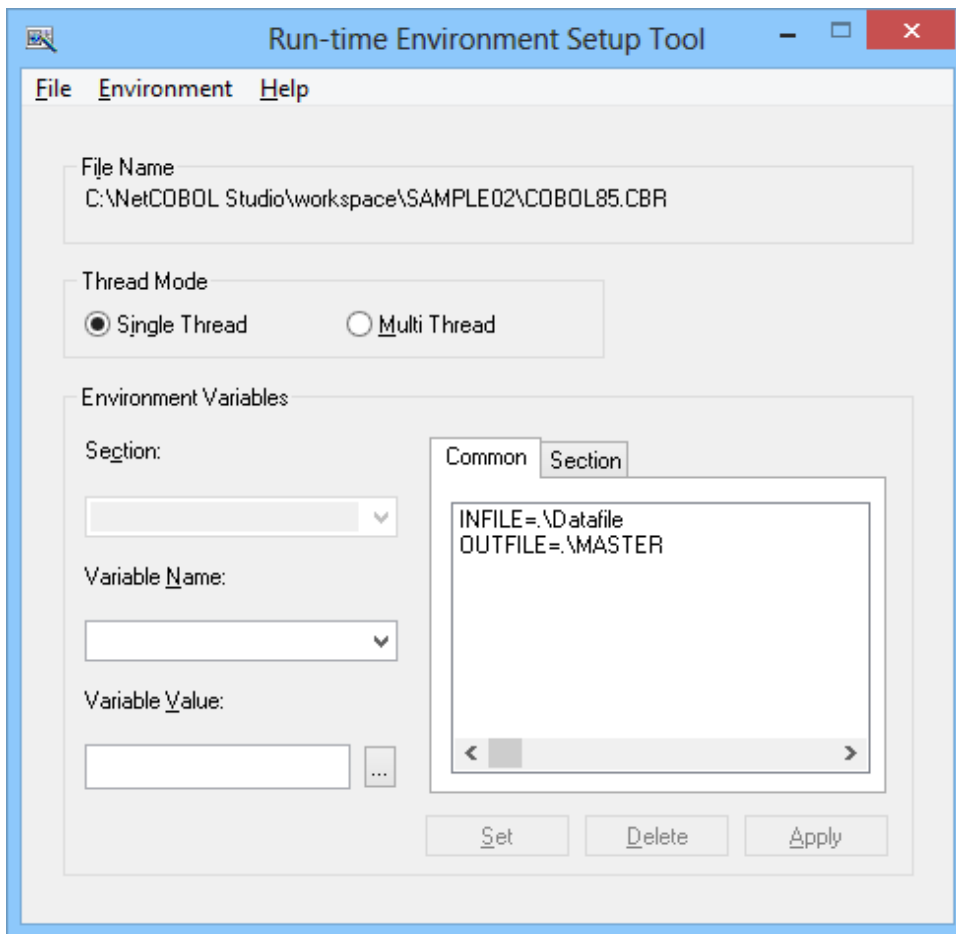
Run-time Environment Setup Tool

File Environment Help

File Name
C:\NetCOBOL Studio\workspace\SAMPLE02\COBOL85.CBR

Thread Mode
Single Thread
Multi Thread

Environment Variables

Section:

Variable Name:

Variable Value:

...

Common
Section

INFILE=.\Datafile
OUTFILE=.\MASTER

Set
Delete
Apply